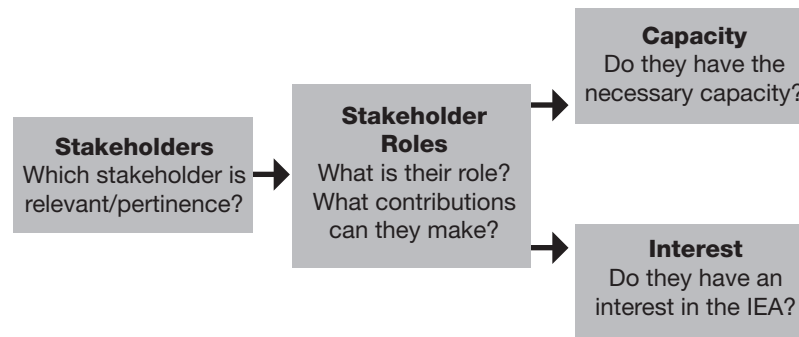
**Stakeholders**
Which stakeholder is relevant/pertinence?

**Stakeholder Roles**
What is their role? What contributions can they make?

**Capacity**
Do they have the necessary capacity?

**Interest**
Do they have an interest in the IEA?